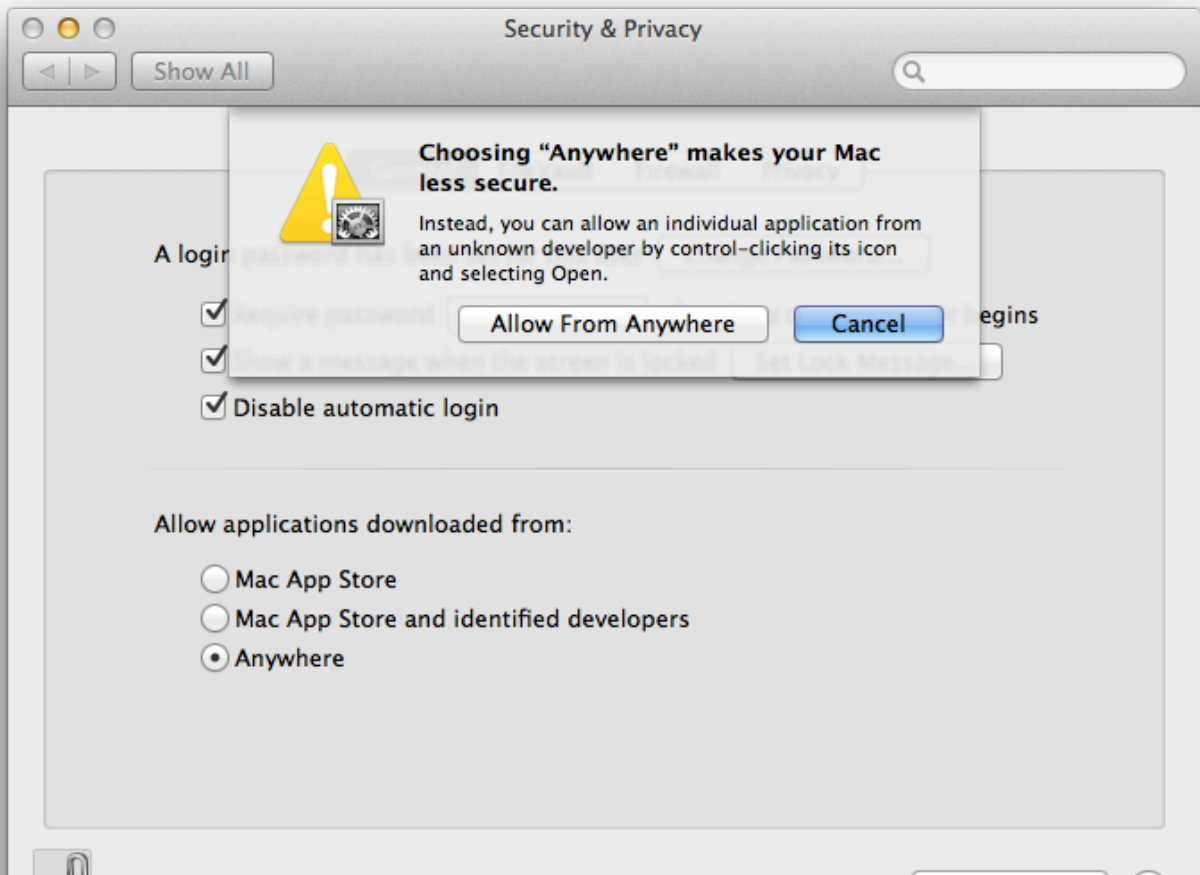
Security & Privacy

Show All

Choosing “Anywhere” makes your Mac less secure.

Instead, you can allow an individual application from an unknown developer by control-clicking its icon and selecting Open.

Allow From Anywhere

Cancel

A login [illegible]

Require password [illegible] egins

Show a message when the screen is locked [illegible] Set Lock Message...

Disable automatic login

Allow applications downloaded from:

Mac App Store

Mac App Store and identified developers

Anywhere